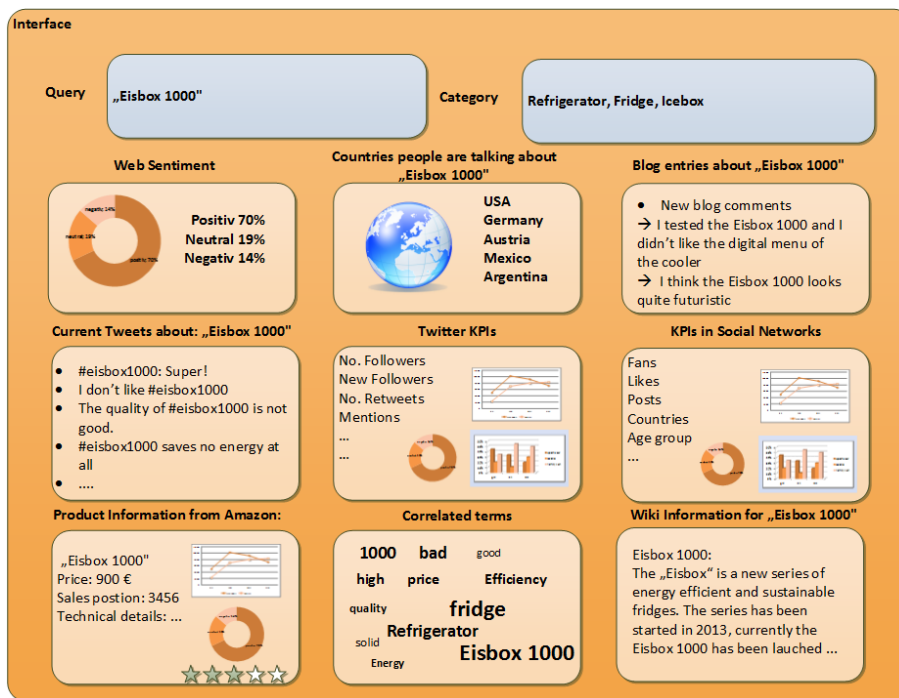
Interface

Query

„Eisbox 1000"

Category

Refrigerator, Fridge, Icebox

Web Sentiment

negativ 14%
neutral 19%
positiv 70%

Positiv 70%
Neutral 19%
Negativ 14%

Countries people are talking about „Eisbox 1000"

USA
Germany
Austria
Mexico
Argentina

Blog entries about „Eisbox 1000"

• New blog comments
→ I tested the Eisbox 1000 and I didn't like the digital menu of the cooler
→ I think the Eisbox 1000 looks quite futuristic

Current Tweets about: „Eisbox 1000"

• #eisbox1000: Super!
• I don't like #eisbox1000
• The quality of #eisbox1000 is not good.
• #eisbox1000 saves no energy at all
• ....

Twitter KPIs

No. Followers
New Followers
No. Retweets
Mentions
...
...

KPIs in Social Networks

Fans
Likes
Posts
Countries
Age group
...

Product Information from Amazon:

„Eisbox 1000"
Price: 900 €
Sales postion: 3456
Technical details: ...

Correlated terms

1000 bad good
high price Efficiency
quality fridge
solid Refrigerator
Energy Eisbox 1000

Wiki Information for „Eisbox 1000"

Eisbox 1000:
The „Eisbox" is a new series of energy efficient and sustainable fridges. The series has been started in 2013, currently the Eisbox 1000 has been lauched ...